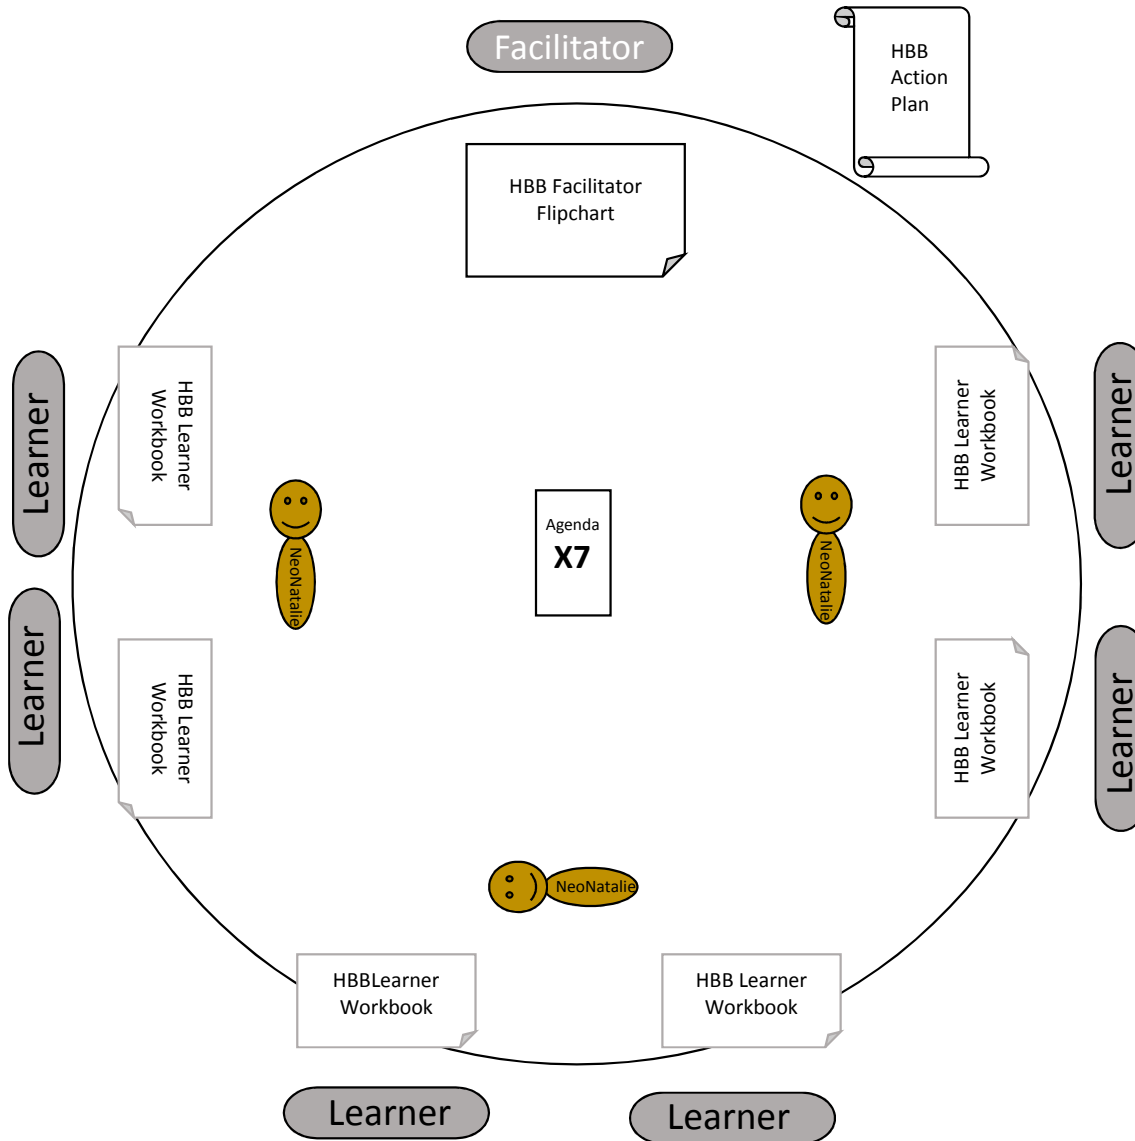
Facilitator

HBB Action Plan

HBB Facilitator Flipchart

Learner

HBB Learner Workbook

HBB Learner Workbook

Learner

NeoNatalie

Agenda
**X7**

NeoNatalie

Learner

HBB Learner Workbook

HBB Learner Workbook

Learner

NeoNatalie

HBBLearner Workbook

HBB Learner Workbook

Learner

Learner